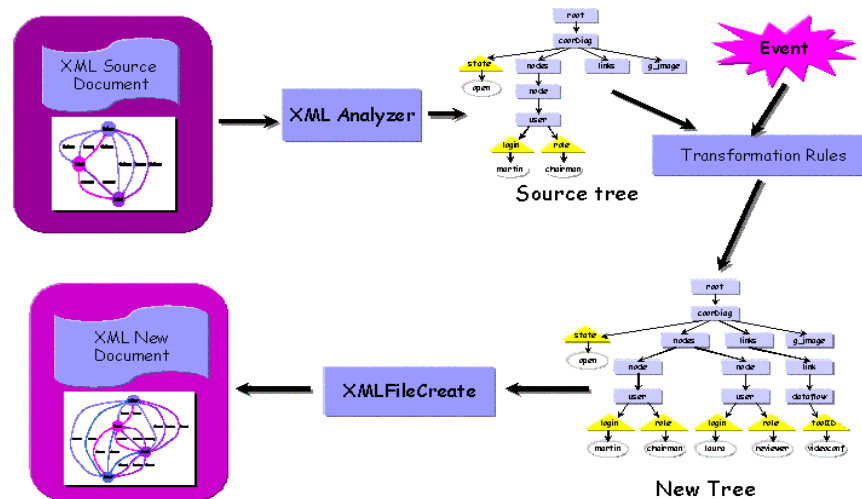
XML Source Document

XML Analyzer

root
coorDiag
state
nodes
links
g_image
open
node
user
login
role
martin
chairman

Source tree

Event

Transformation Rules

root
coorDiag
state
nodes
links
g_image
open
node
node
link
user
user
dataflow
login
role
login
role
toolID
martin
chairman
laura
reviewer
videoconf

New Tree

XMLFileCreate

XML New Document